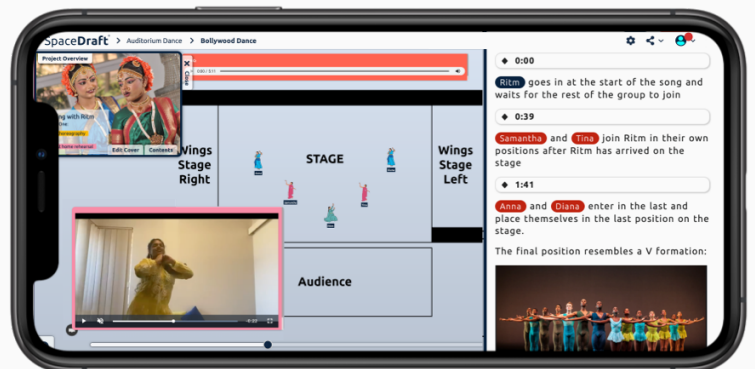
SpaceDraft > Auditorium Dance > Bollywood Dance

Project Overview

ing with Ritm

Edit Cover

Contents

Close

Wings Stage Right

STAGE

Wings Stage Left

Audience

0:00

Ritm goes in at the start of the song and waits for the rest of the group to join

0:39

Samantha and Tina join Ritm in their own positions after Ritm has arrived on the stage

1:41

Anna and Diana enter in the last and place themselves in the last position on the stage.

The final position resembles a V formation: